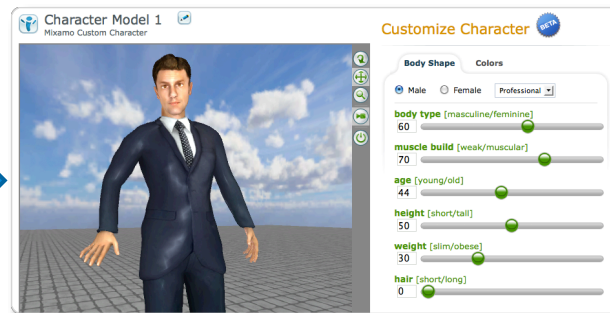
Character Model 1
Mixamo Custom Character

Customize Character BETA

Body Shape Colors

Male Female Professional

body type [masculine/feminine]
60

muscle build [weak/muscular]
70

age [young/old]
44

height [short/tall]
50

weight [slim/obese]
30

hair [short/long]
0